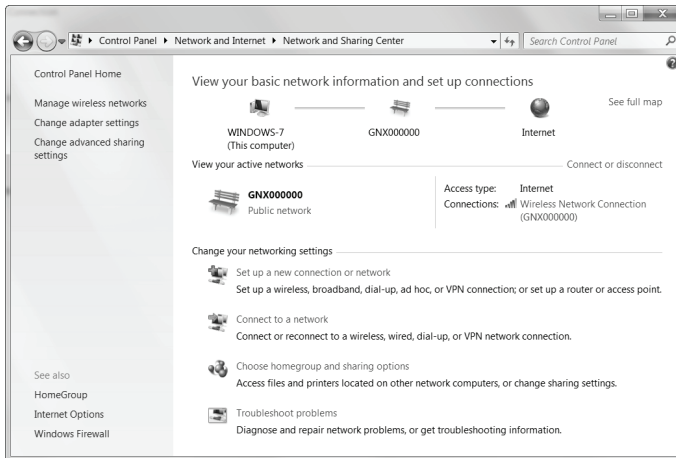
▸ Control Panel ▸ Network and Internet ▸ Network and Sharing Center

Search Control Panel

Control Panel Home

Manage wireless networks

Change adapter settings

Change advanced sharing settings

View your basic network information and set up connections

See full map

WINDOWS-7
(This computer)

GNX000000

Internet

View your active networks

Connect or disconnect

GNX000000
Public network

Access type: Internet

Connections: Wireless Network Connection (GNX000000)

Change your networking settings

Set up a new connection or network
Set up a wireless, broadband, dial-up, ad hoc, or VPN connection; or set up a router or access point.

Connect to a network
Connect or reconnect to a wireless, wired, dial-up, or VPN network connection.

Choose homegroup and sharing options
Access files and printers located on other network computers, or change sharing settings.

Troubleshoot problems
Diagnose and repair network problems, or get troubleshooting information.

See also

HomeGroup

Internet Options

Windows Firewall